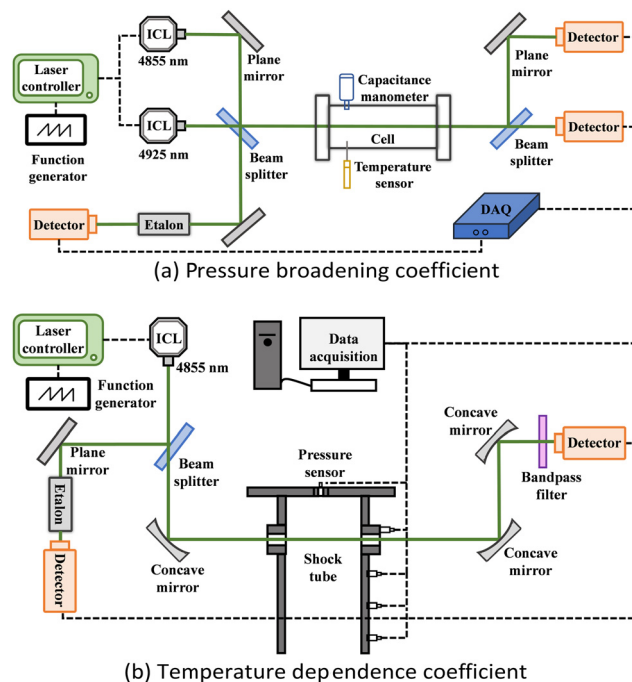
ICL
4855 nm
Plane mirror
Laser controller
Function generator
ICL
4925 nm
Beam splitter
Capacitance manometer
Cell
Temperature sensor
Plane mirror
Detector
Detector
Beam splitter
Detector
Etalon
DAQ
(a) Pressure broadening coefficient

Laser controller
ICL
4855 nm
Function generator
Data acquisition
Plane mirror
Beam splitter
Etalon
Detector
Concave mirror
Pressure sensor
Shock tube
Concave mirror
Detector
Bandpass filter
Concave mirror
(b) Temperature dependence coefficient